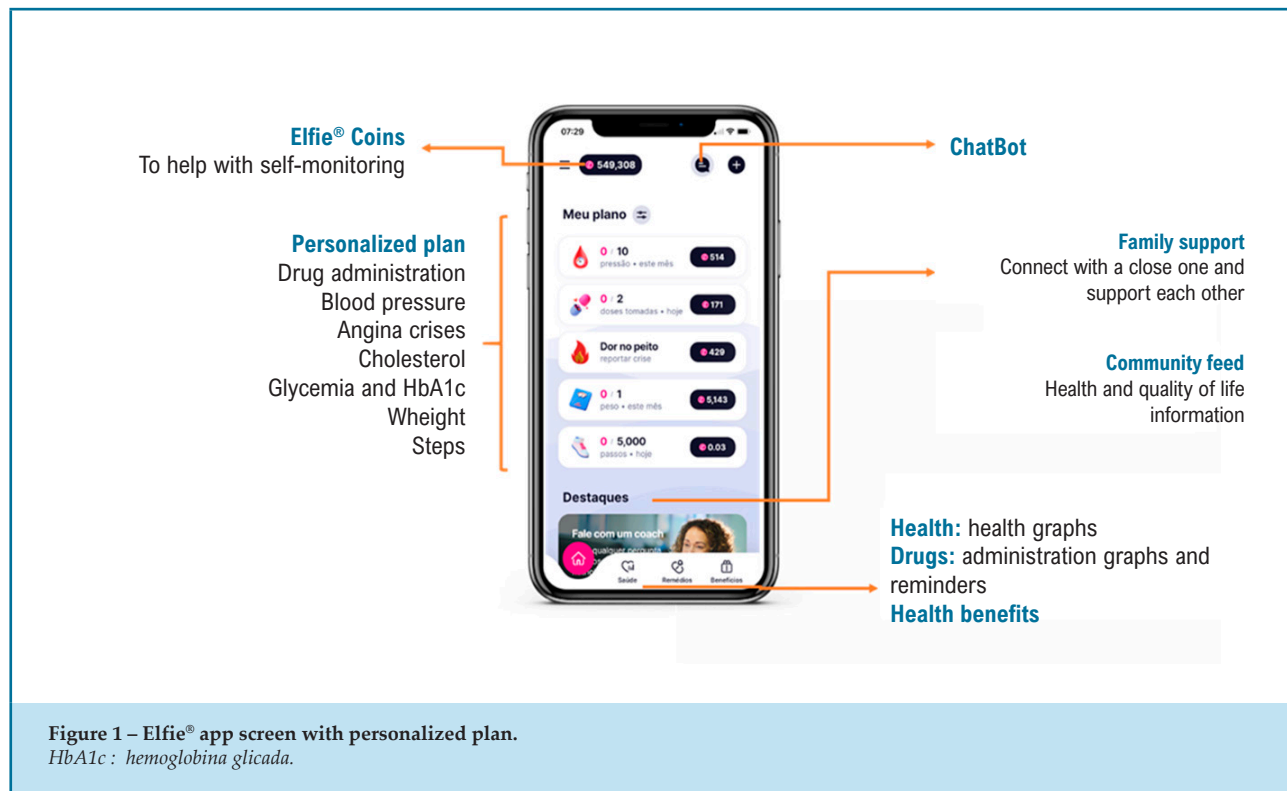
Elfie® Coins
To help with self-monitoring

Personalized plan
Drug administration
Blood pressure
Angina crises
Cholesterol
Glycemia and HbA1c
Wheight
Steps

07:29

549,308

Meu plano

0 / 10
pressão • este mês
514

0 / 2
doses tomadas • hoje
171

Dor no peito
reportar crise
429

0 / 1
peso • este mês
5,143

0 / 5,000
passos • hoje
0.03

Destaques

Fale com um coach
qualquer pergunta

Saúde
Remédios
Benefícios

ChatBot

Family support
Connect with a close one and support each other

Community feed
Health and quality of life information

Health: health graphs
Drugs: administration graphs and reminders
Health benefits

Figure 1 – Elfie® app screen with personalized plan.
HbA1c : hemoglobina glicada.